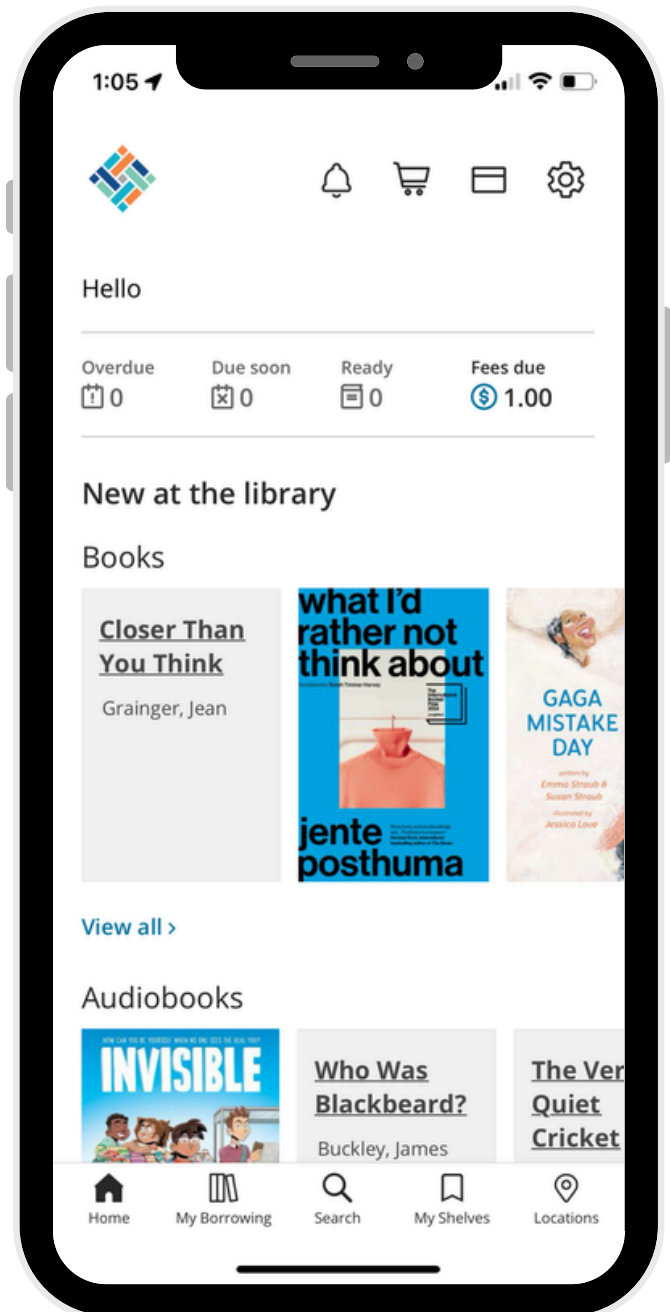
1:05

Hello

Overdue 0
Due soon 0
Ready 0
Fees due 1.00

New at the library

Books

Closer Than You Think
Grainger, Jean

what I'd rather not think about
jente posthuma

GAGA MISTAKE DAY
written by Emma Straub & Susan Straub
illustrated by Jessica Love

View all ›

Audiobooks

INVISIBLE

Who Was Blackbeard?
Buckley, James

The Ver
Quiet
Cricket

Home
My Borrowing
Search
My Shelves
Locations